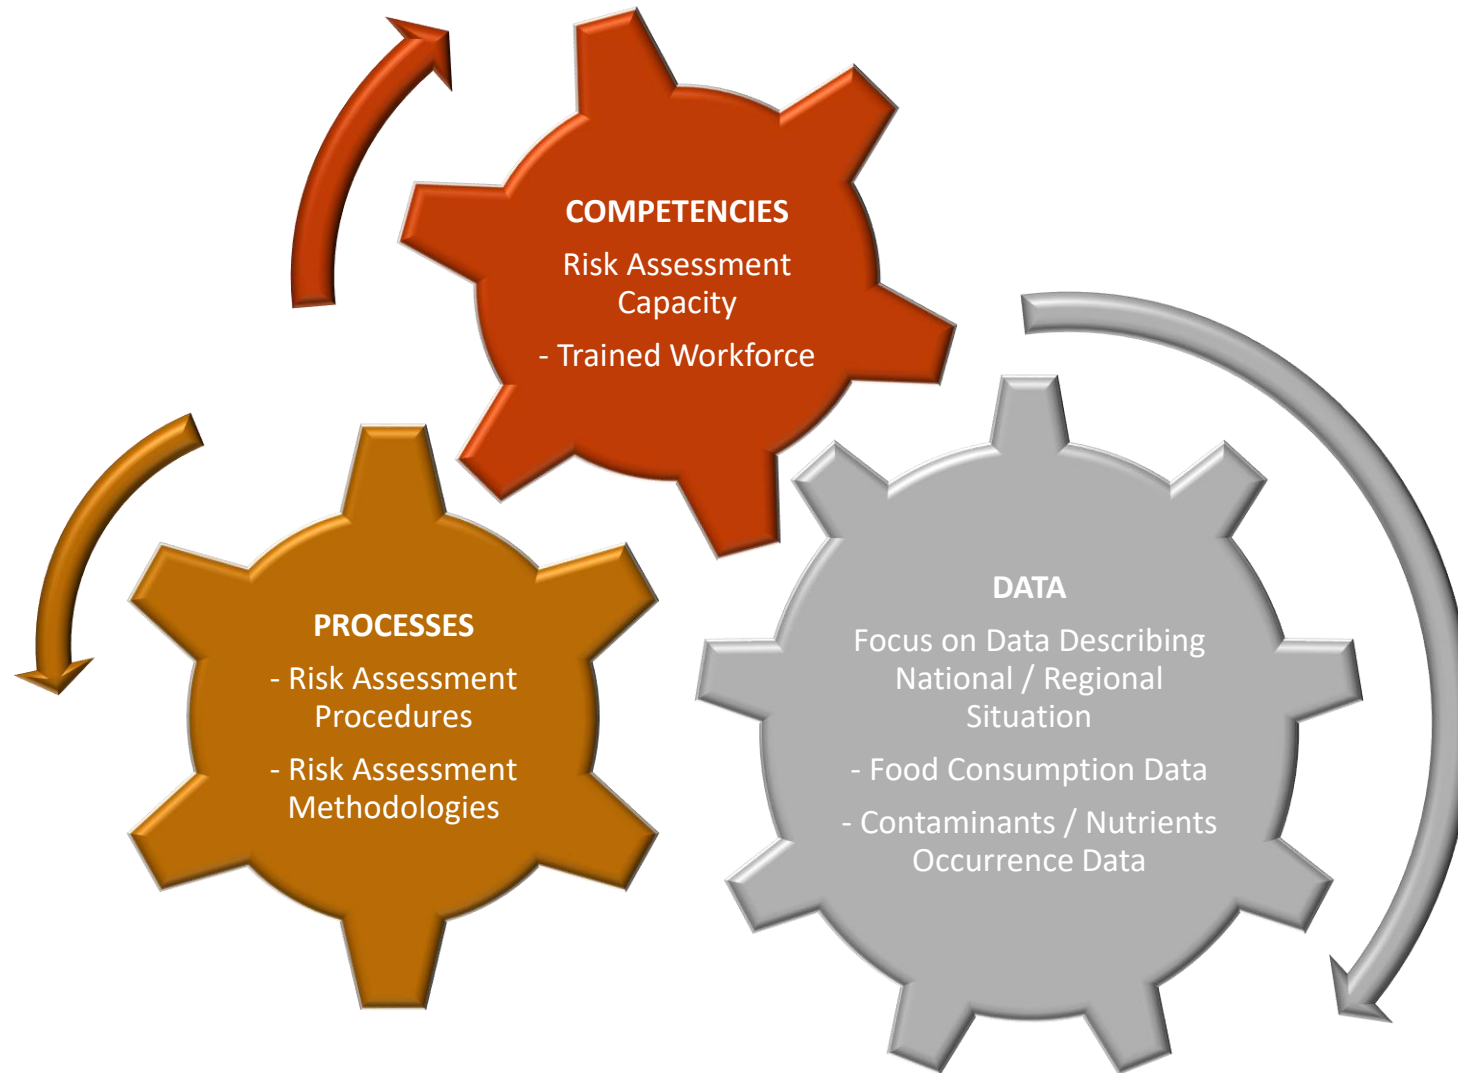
COMPETENCIES

Risk Assessment Capacity

- Trained Workforce

PROCESSES

- Risk Assessment Procedures

- Risk Assessment Methodologies

DATA

Focus on Data Describing National / Regional Situation

- Food Consumption Data

- Contaminants / Nutrients Occurrence Data